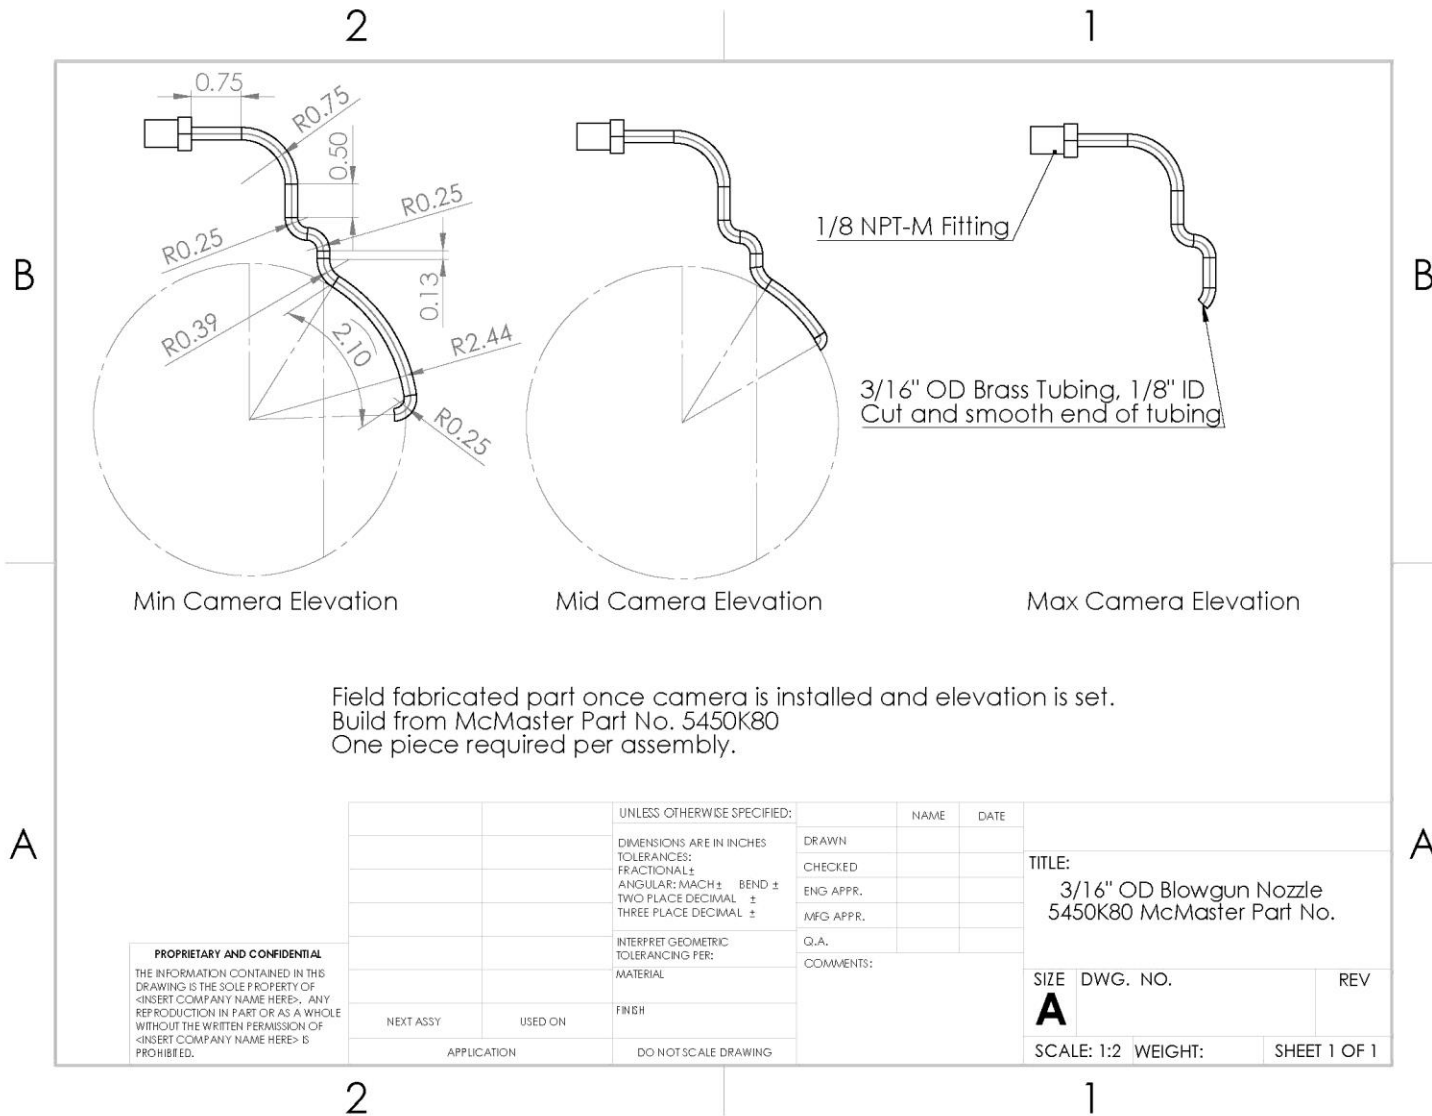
2
1

B
B

0.75
R0.75
0.50
R0.25
R0.25
0.13
R0.39
2.10
R2.44
R0.25

1/8 NPT-M Fitting

3/16" OD Brass Tubing, 1/8" ID
Cut and smooth end of tubing

Min Camera Elevation

Mid Camera Elevation

Max Camera Elevation

Field fabricated part once camera is installed and elevation is set.
Build from McMaster Part No. 5450K80
One piece required per assembly.

A
A

| | | UNLESS OTHERWISE SPECIFIED: | | NAME | DATE |
|---|---|---|---|---|---|
| | | DIMENSIONS ARE IN INCHES TOLERANCES: FRACTIONAL± ANGULAR: MACH± BEND ± TWO PLACE DECIMAL ± THREE PLACE DECIMAL ± | DRAWN | | |
| | | | CHECKED | | |
| | | | ENG APPR. | | |
| | | | MFG APPR. | | |
| | | INTERPRET GEOMETRIC TOLERANCING PER: | Q.A. | | |
| | | MATERIAL | COMMENTS: | | |
| NEXT ASSY | USED ON | FINISH | | | |
| APPLICATION | | DO NOT SCALE DRAWING | | | |

TITLE:
3/16" OD Blowgun Nozzle
5450K80 McMaster Part No.

SIZE A DWG. NO. REV
SCALE: 1:2 WEIGHT: SHEET 1 OF 1

PROPRIETARY AND CONFIDENTIAL
THE INFORMATION CONTAINED IN THIS DRAWING IS THE SOLE PROPERTY OF <INSERT COMPANY NAME HERE>. ANY REPRODUCTION IN PART OR AS A WHOLE WITHOUT THE WRITTEN PERMISSION OF <INSERT COMPANY NAME HERE> IS PROHIBITED.

2
1